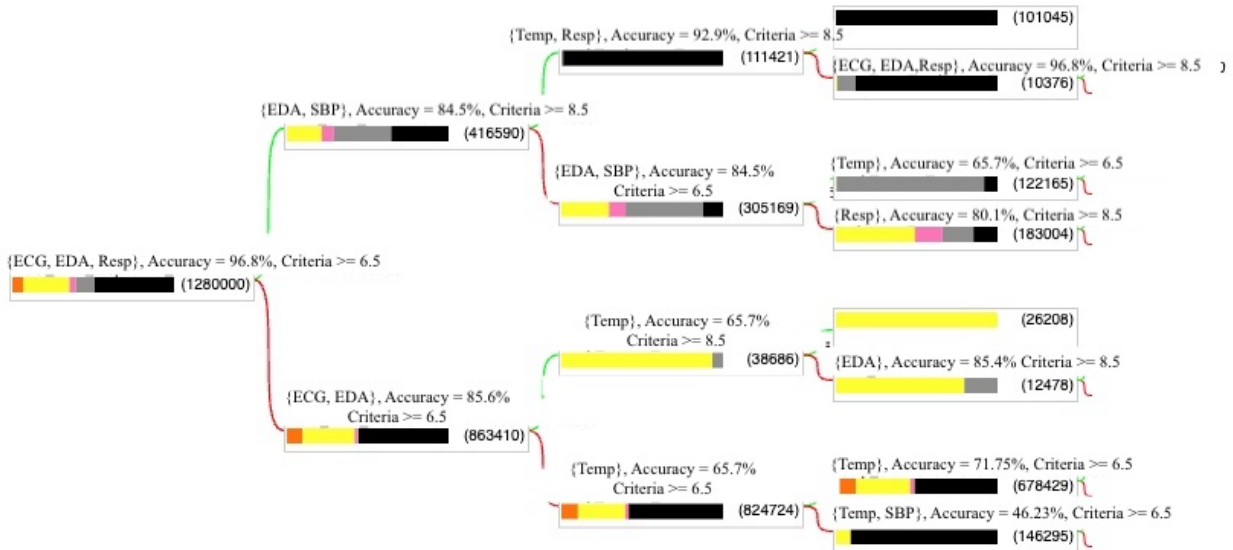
{ECG, EDA, Resp}, Accuracy = 96.8%, Criteria >= 6.5
(1280000)

{EDA, SBP}, Accuracy = 84.5%, Criteria >= 8.5
(416590)

{Temp, Resp}, Accuracy = 92.9%, Criteria >= 8.5
(111421)

(101045)

{ECG, EDA,Resp}, Accuracy = 96.8%, Criteria >= 8.5
(10376)

{EDA, SBP}, Accuracy = 84.5%
Criteria >= 6.5
(305169)

{Temp}, Accuracy = 65.7%, Criteria >= 6.5
(122165)

{Resp}, Accuracy = 80.1%, Criteria >= 8.5
(183004)

{ECG, EDA}, Accuracy = 85.6%
Criteria >= 6.5
(863410)

{Temp}, Accuracy = 65.7%
Criteria >= 8.5
(38686)

(26208)

{EDA}, Accuracy = 85.4% Criteria >= 8.5
(12478)

{Temp}, Accuracy = 65.7%
Criteria >= 6.5
(824724)

{Temp}, Accuracy = 71.75%, Criteria >= 6.5
(678429)

{Temp, SBP}, Accuracy = 46.23%, Criteria >= 6.5
(146295)